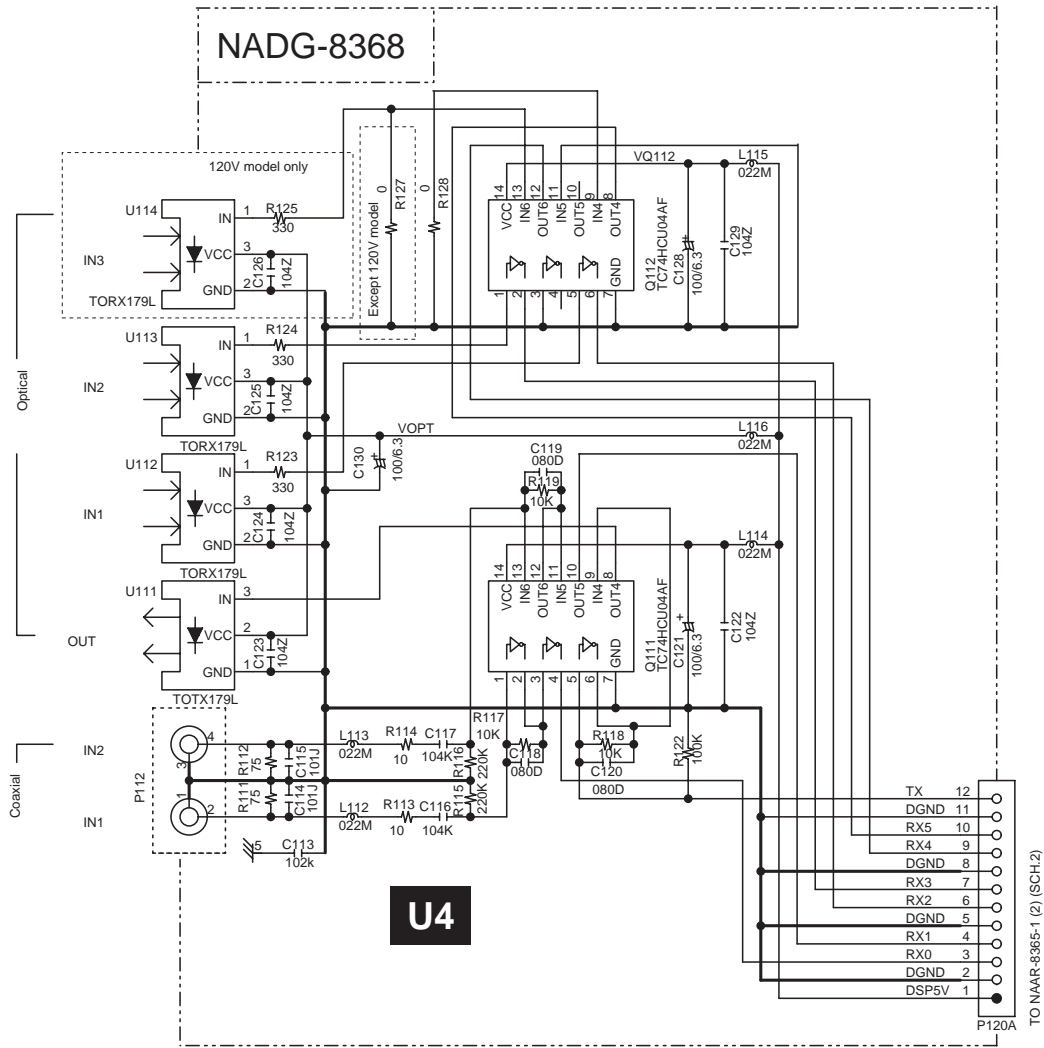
NADG-8368

120V model only

Except 120V model

Optical

Coaxial

U114
IN
VCC
GND
TORX179L
IN3
1
3
2
R125
330
C126
104Z

R127
0
R128
0

U113
IN
VCC
GND
TORX179L
IN2
1
3
2
R124
330
C125
104Z

U112
IN
VCC
GND
TORX179L
IN1
1
3
2
R123
330
C124
104Z

U111
IN
VCC
GND
TOTX179L
OUT
3
2
1
C123
104Z

VOPT
C130
100/6.3

VQ112
L115
022M
14 13 12 11 10 9 8
VCC IN6 OUT6 IN5 OUT5 IN4 OUT4
GND
1 2 3 4 5 6 7
Q112
TC74HCU04AF
C128
100/6.3
C129
104Z

L116
022M

C119
080D
R119
10K

L114
022M

14 13 12 11 10 9 8
VCC IN6 OUT6 IN5 OUT5 IN4 OUT4
GND
1 2 3 4 5 6 7
Q111
TC74HCU04AF
C121
100/6.3
C122
104Z

R117
10K
R116
220K
C118
080D
R118
10K
C120
080D
R122
100K

P112
IN2
IN1
4
3
1
2
5
R112
75
C115
101J
R111
75
C114
101J
L113
022M
R114
10
C117
104K
L112
022M
R113
10
C116
104K
R115
220K
C113
102k

U4

TX 12
DGND 11
RX5 10
RX4 9
DGND 8
RX3 7
RX2 6
DGND 5
RX1 4
RX0 3
DGND 2
DSP5V 1
P120A

TO NAAR-8365-1 (2) (SCH.2)